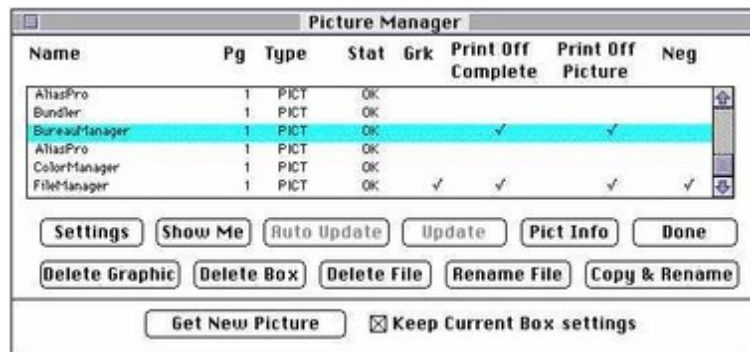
Picture Manager

| Name | Pg | Type | Stat | Grk | Print Off Complete | Print Off Picture | Neg |
|---|---|---|---|---|---|---|---|
| AliasPro | 1 | PICT | OK | | | | |
| Bundler | 1 | PICT | OK | | | | |
| BureauManager | 1 | PICT | OK | | ✓ | ✓ | |
| AliasPro | 1 | PICT | OK | | | | |
| ColorManager | 1 | PICT | OK | | | | |
| FileManager | 1 | PICT | OK | ✓ | ✓ | ✓ | ✓ |

Settings | Show Me | Auto Update | Update | Pict Info | Done

Delete Graphic | Delete Box | Delete File | Rename File | Copy & Rename

Get New Picture

☒ Keep Current Box settings